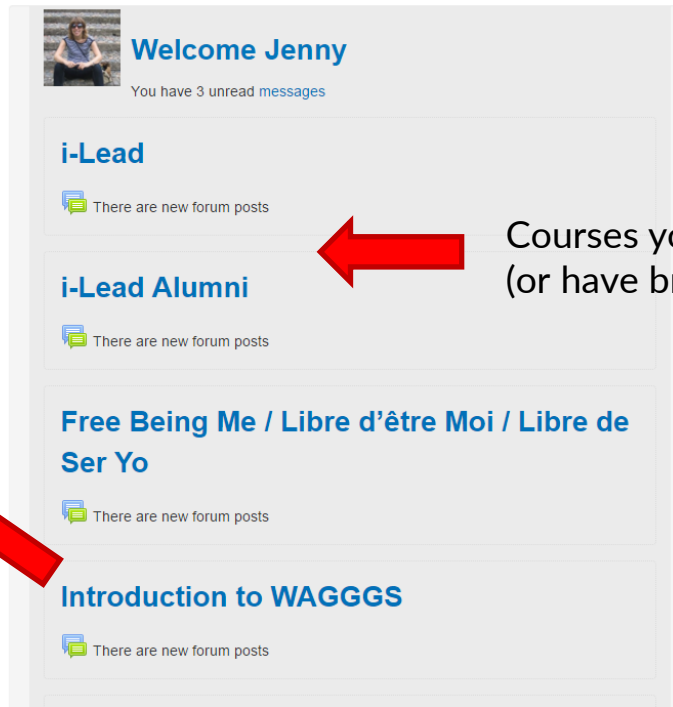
Welcome Jenny

You have 3 unread messages

i-Lead

There are new forum posts

Courses yo
(or have br

i-Lead Alumni

There are new forum posts

Free Being Me / Libre d'être Moi / Libre de Ser Yo

There are new forum posts

Introduction to WAGGGS

There are new forum posts